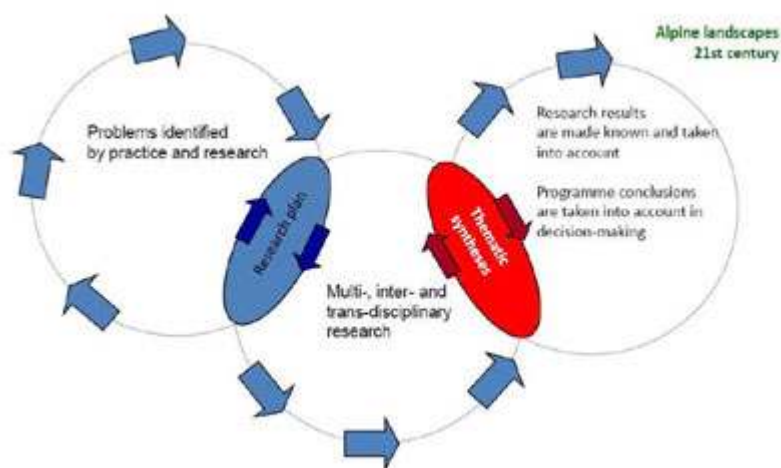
Alpine landscapes
21st century

Problems identified by practice and research

Research plan

Research results are made known and taken into account

Programme conclusions are taken into account in decision-making

Thematic syntheses

Multi-, inter- and trans-disciplinary research